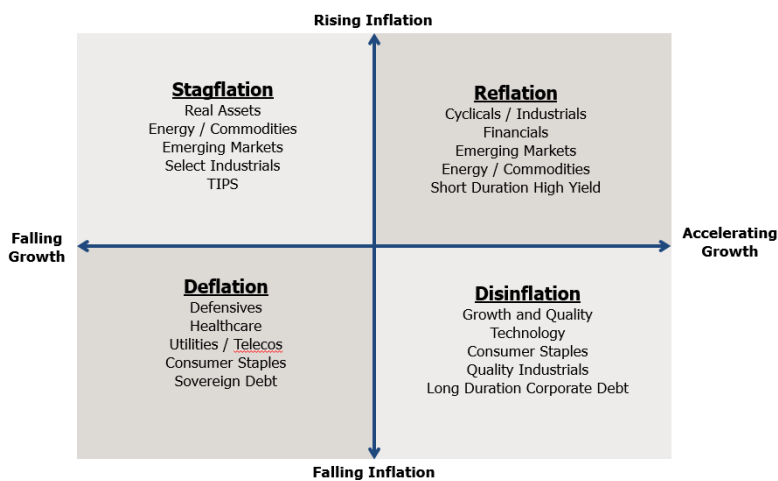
Rising Inflation

Stagflation
Real Assets
Energy / Commodities
Emerging Markets
Select Industrials
TIPS

Reflation
Cyclicals / Industrials
Financials
Emerging Markets
Energy / Commodities
Short Duration High Yield

Falling Growth

Accelerating Growth

Deflation
Defensives
Healthcare
Utilities / Telecos
Consumer Staples
Sovereign Debt

Disinflation
Growth and Quality
Technology
Consumer Staples
Quality Industrials
Long Duration Corporate Debt

Falling Inflation